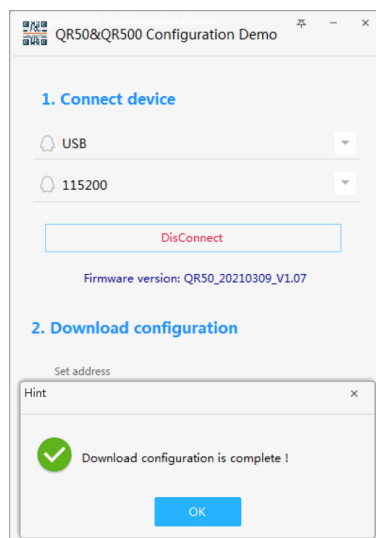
QR50&QR500 Configuration Demo

1. Connect device

USB

115200

DisConnect

Firmware version: QR50_20210309_V1.07

2. Download configuration

Set address

Hint

×

Download configuration is complete !

OK